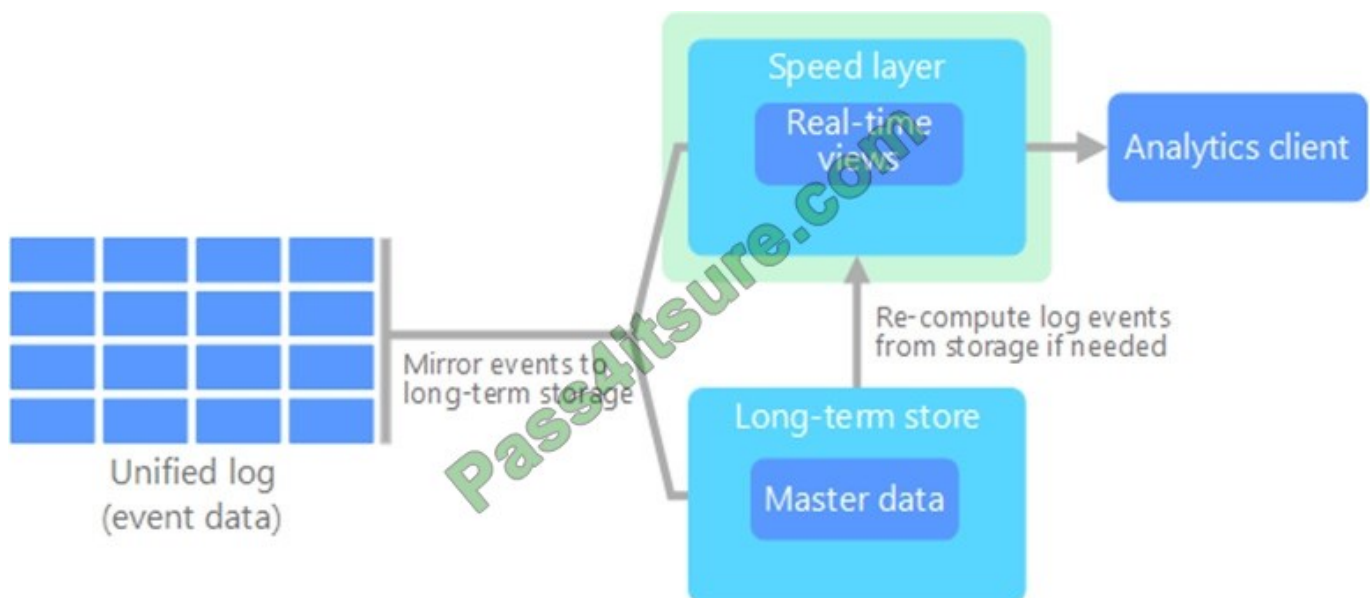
Speed layer

Real-time views

Analytics client

Unified log
(event data)

Mirror events to long-term storage

Re-compute log events from storage if needed

Long-term store

Master data

Pass4itsure.com